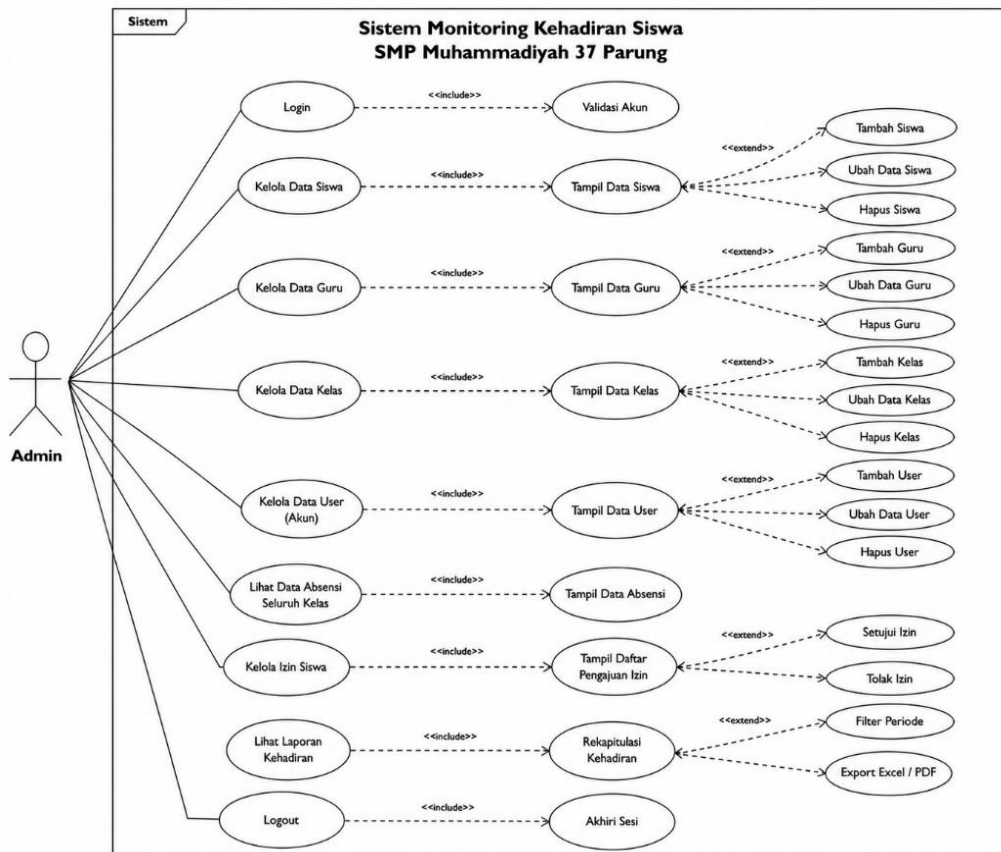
Sistem

Sistem Monitoring Kehadiran Siswa
SMP Muhammadiyah 37 Parung

Admin

Login
<<include>>
Validasi Akun

Kelola Data Siswa
<<include>>
Tampil Data Siswa
<<extend>>
Tambah Siswa
Ubah Data Siswa
Hapus Siswa

Kelola Data Guru
<<include>>
Tampil Data Guru
<<extend>>
Tambah Guru
Ubah Data Guru
Hapus Guru

Kelola Data Kelas
<<include>>
Tampil Data Kelas
<<extend>>
Tambah Kelas
Ubah Data Kelas
Hapus Kelas

Kelola Data User (Akun)
<<include>>
Tampil Data User
<<extend>>
Tambah User
Ubah Data User
Hapus User

Lihat Data Absensi Seluruh Kelas
<<include>>
Tampil Data Absensi

Kelola Izin Siswa
<<include>>
Tampil Daftar Pengajuan Izin
<<extend>>
Setujui Izin
Tolak Izin

Lihat Laporan Kehadiran
<<include>>
Rekapitulasi Kehadiran
<<extend>>
Filter Periode
Export Excel / PDF

Logout
<<include>>
Akhiri Sesi